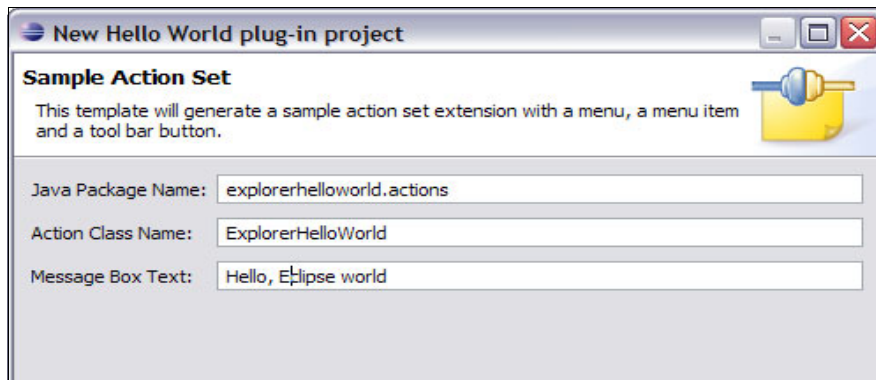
New Hello World plug-in project

Sample Action Set

This template will generate a sample action set extension with a menu, a menu item and a tool bar button.

Java Package Name: explorerhelloworld.actions

Action Class Name: ExplorerHelloWorld

Message Box Text: Hello, Eclipse world